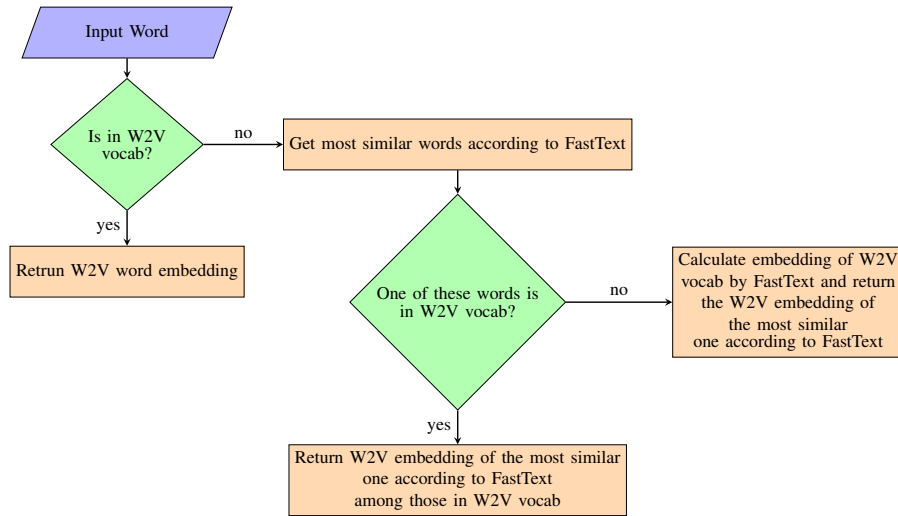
Input Word

Is in W2V vocab?

no

Get most similar words according to FastText

yes

Retrun W2V word embedding

One of these words is in W2V vocab?

no

Calculate embedding of W2V vocab by FastText and return the W2V embedding of the most similar one according to FastText

yes

Return W2V embedding of the most similar one according to FastText among those in W2V vocab